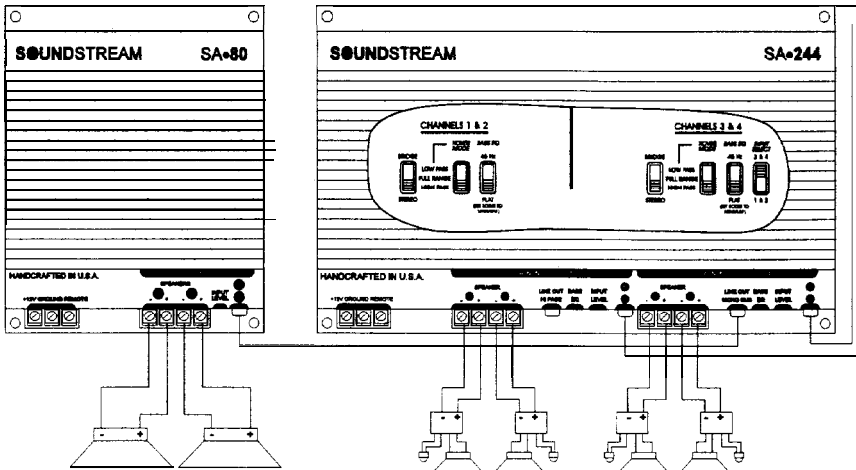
SOUNDSTREAM SA•80

HANDCRAFTED IN U.S.A.

+12V GROUND REMOTE

SPEAKERS

INPUT LEVEL

SOUNDSTREAM SA•244

CHANNELS 1 & 2

BRIDGE

STEREO

LOW PASS

FULL RANGE

HIGH PASS

X-OVER MODE

BASS EQ

45 Hz

FLAT

CHANNELS 3 & 4

BRIDGE

STEREO

X-OVER MODE

LOW PASS

FULL RANGE

HIGH PASS

BASS EQ

45 Hz

FLAT

INPUT SELECT

3 & 4

1 & 2

HANDCRAFTED IN U.S.A.

+12V GROUND REMOTE

SPEAKER

LINE OUT

BASS EQ

INPUT LEVEL

SPEAKER

LINE OUT

BASS EQ

INPUT LEVEL

- +

- +

- +

- +

- +

- +